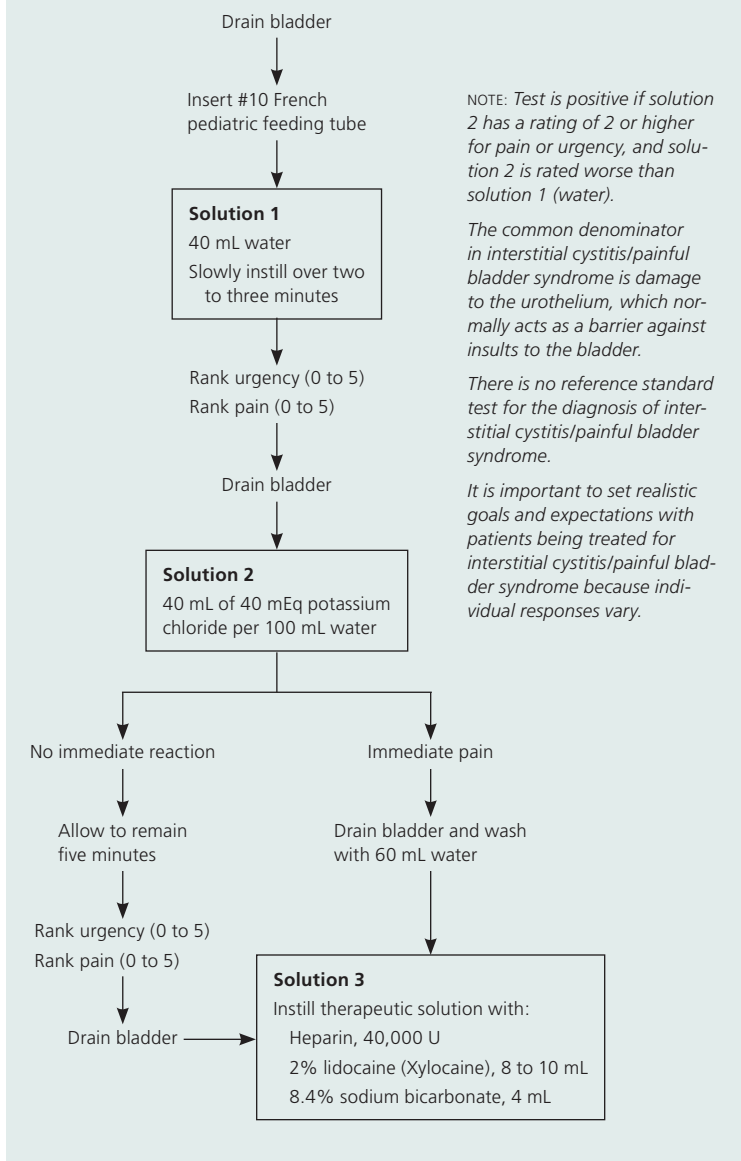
Drain bladder

Insert #10 French pediatric feeding tube

**Solution 1**
40 mL water
Slowly instill over two to three minutes

Rank urgency (0 to 5)
Rank pain (0 to 5)

Drain bladder

**Solution 2**
40 mL of 40 mEq potassium chloride per 100 mL water

No immediate reaction

Allow to remain five minutes

Rank urgency (0 to 5)
Rank pain (0 to 5)

Drain bladder

Immediate pain

Drain bladder and wash with 60 mL water

**Solution 3**
Instill therapeutic solution with:
Heparin, 40,000 U
2% lidocaine (Xylocaine), 8 to 10 mL
8.4% sodium bicarbonate, 4 mL

NOTE: Test is positive if solution 2 has a rating of 2 or higher for pain or urgency, and solution 2 is rated worse than solution 1 (water).

The common denominator in interstitial cystitis/painful bladder syndrome is damage to the urothelium, which normally acts as a barrier against insults to the bladder.

There is no reference standard test for the diagnosis of interstitial cystitis/painful bladder syndrome.

It is important to set realistic goals and expectations with patients being treated for interstitial cystitis/painful bladder syndrome because individual responses vary.